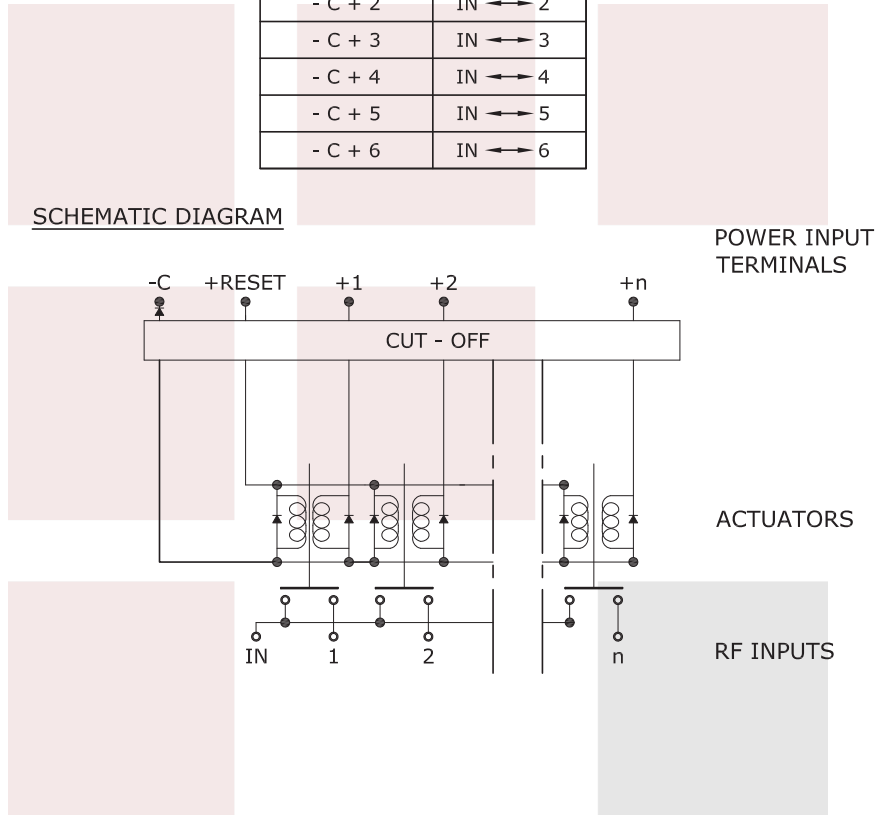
| - C + 2 | IN ⟷ 2 |
|---|---|
| - C + 3 | IN ⟷ 3 |
| - C + 4 | IN ⟷ 4 |
| - C + 5 | IN ⟷ 5 |
| - C + 6 | IN ⟷ 6 |

SCHEMATIC DIAGRAM

POWER INPUT TERMINALS

-C +RESET +1 +2 +n

CUT - OFF

ACTUATORS

RF INPUTS

IN 1 2 n